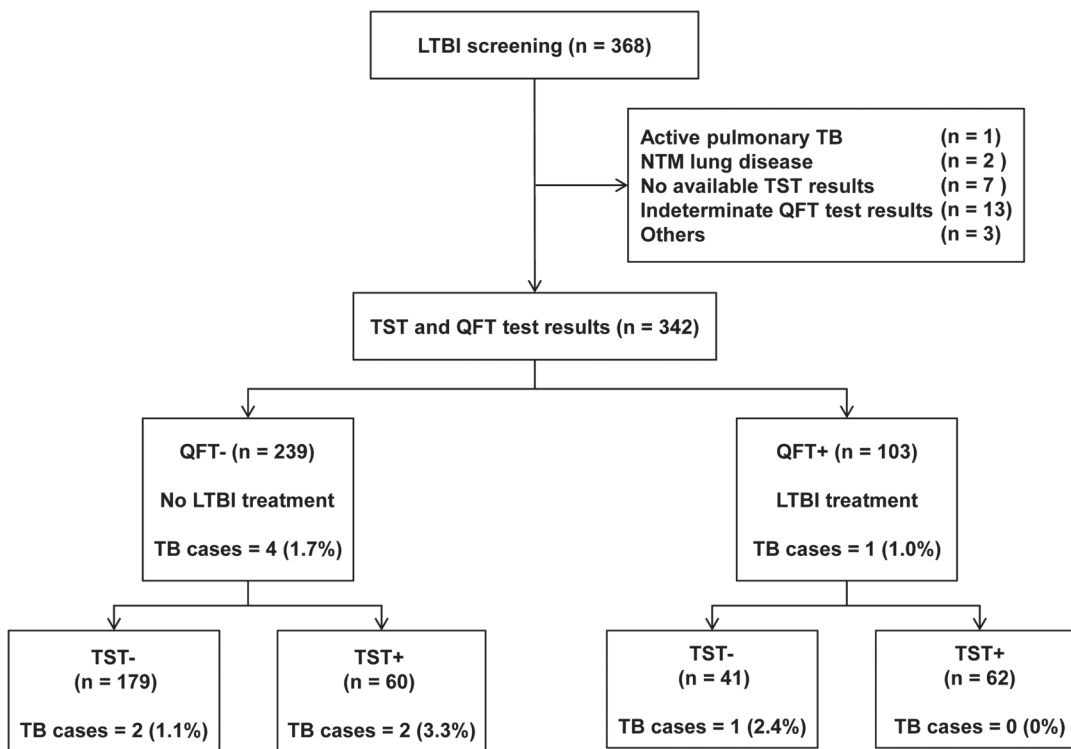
LTBI screening (n = 368)

Active pulmonary TB (n = 1)
NTM lung disease (n = 2 )
No available TST results (n = 7 )
Indeterminate QFT test results (n = 13)
Others (n = 3)

TST and QFT test results (n = 342)

QFT- (n = 239)

No LTBI treatment

TB cases = 4 (1.7%)

QFT+ (n = 103)

LTBI treatment

TB cases = 1 (1.0%)

TST-
(n = 179)

TB cases = 2 (1.1%)

TST+
(n = 60)

TB cases = 2 (3.3%)

TST-
(n = 41)

TB cases = 1 (2.4%)

TST+
(n = 62)

TB cases = 0 (0%)